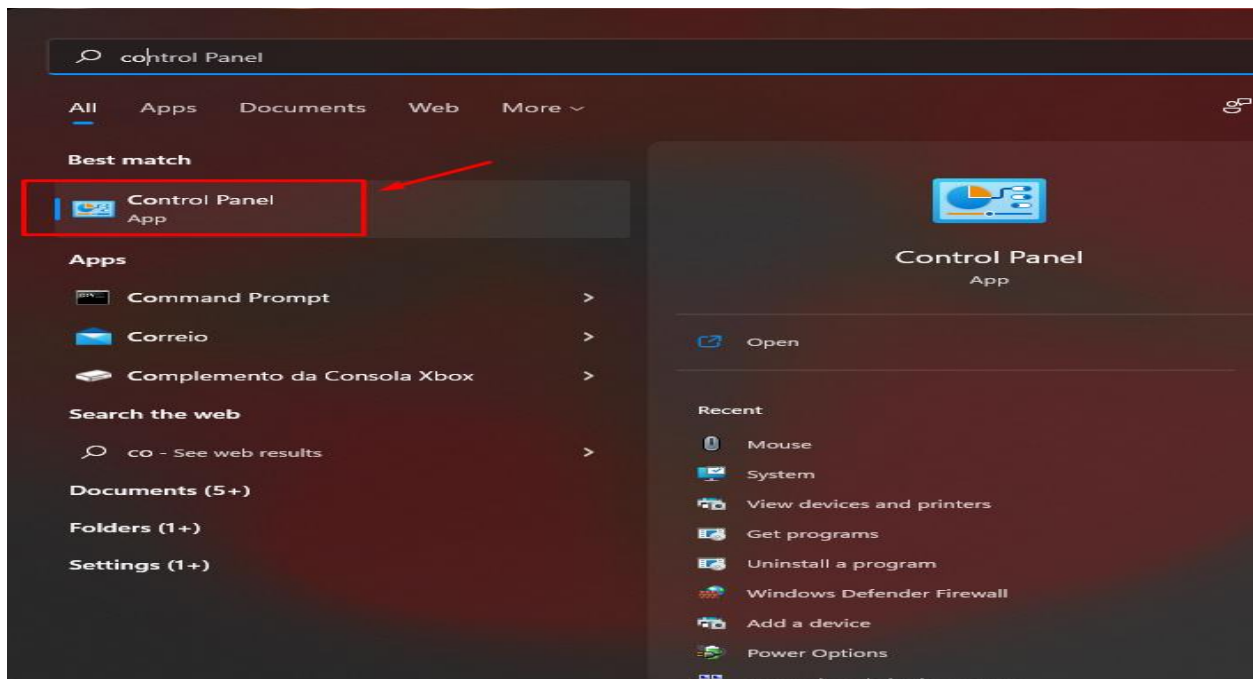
control Panel

All Apps Documents Web More

Best match

Control Panel
App

Apps

Command Prompt >

Correio >

Complemento da Consola Xbox >

Search the web

co - See web results >

Documents (5+)

Folders (1+)

Settings (1+)

Control Panel
App

Open

Recent

Mouse

System

View devices and printers

Get programs

Uninstall a program

Windows Defender Firewall

Add a device

Power Options